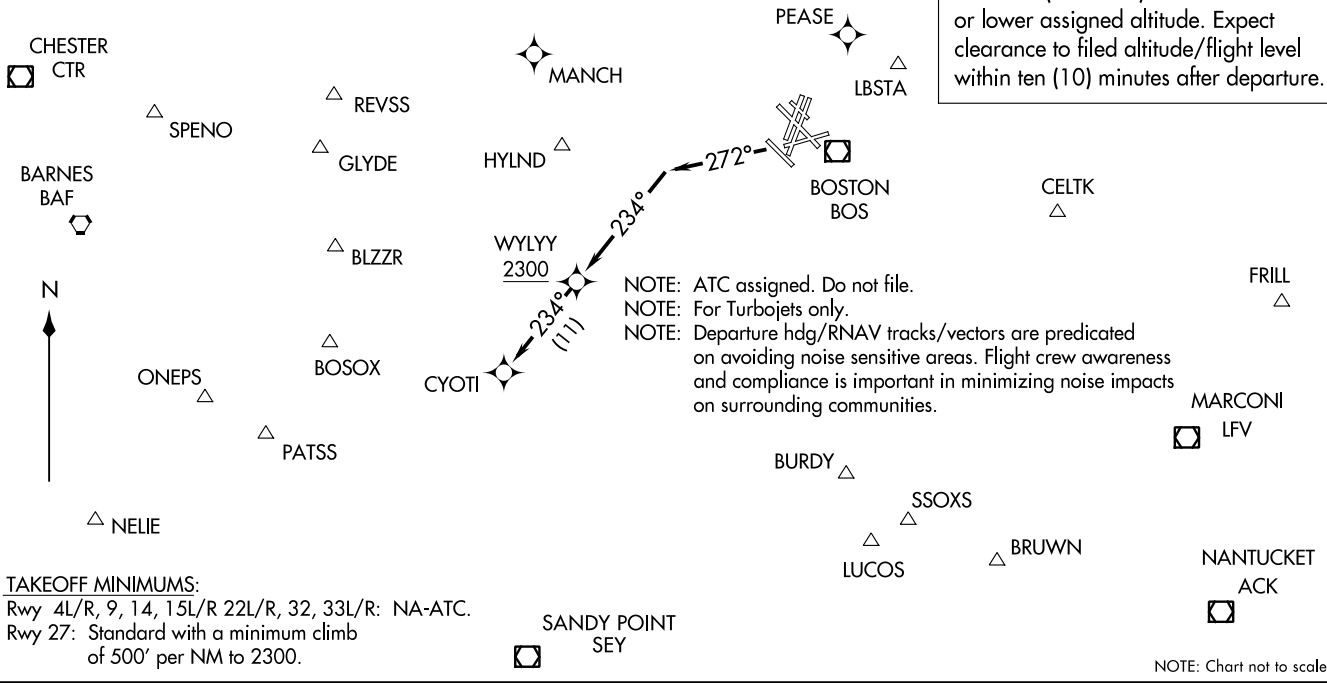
or lower assigned altitude. Expect clearance to filed altitude/flight level within ten (10) minutes after departure.

PEASE

CHESTER CTR

MANCH

LBSTA

REVSS

SPENO

GLYDE

HYLND

272°

BOSTON BOS

CELTK

BARNES BAF

234°

BLZZR

WYLYY
2300

N

FRILL

NOTE: ATC assigned. Do not file.
NOTE: For Turbojets only.
NOTE: Departure hdg/RNAV tracks/vectors are predicated on avoiding noise sensitive areas. Flight crew awareness and compliance is important in minimizing noise impacts on surrounding communities.

234°
(11)

BOSOX

CYOTI

ONEPS

MARCONI LFV

PATSS

BURDY

SSOXS

NELIE

LUCOS

BRUWN

NANTUCKET ACK

TAKEOFF MINIMUMS:
Rwy 4L/R, 9, 14, 15L/R 22L/R, 32, 33L/R: NA-ATC.
Rwy 27: Standard with a minimum climb of 500′ per NM to 2300.

SANDY POINT SEY

NOTE: Chart not to scale